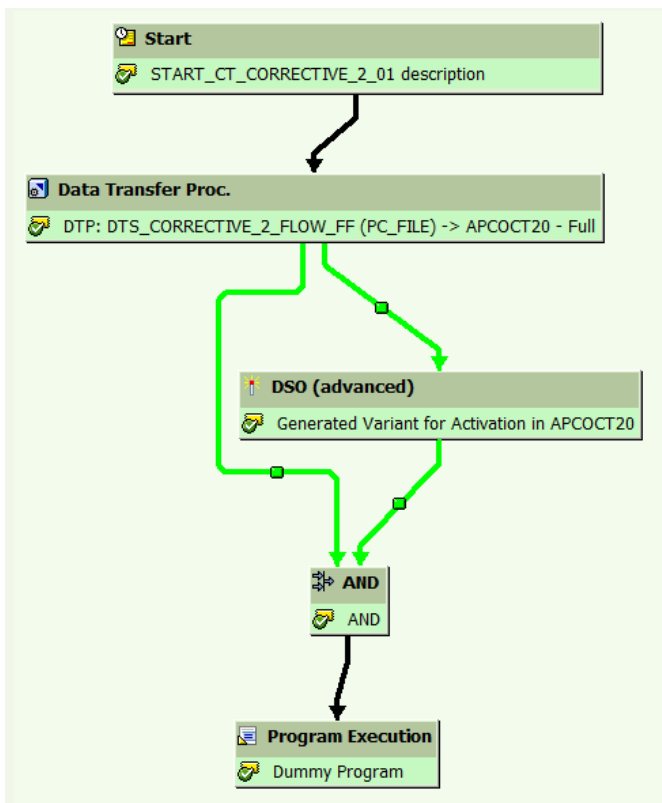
Start
START_CT_CORRECTIVE_2_01 description

Data Transfer Proc.
DTP: DTS_CORRECTIVE_2_FLOW_FF (PC_FILE) -> APCOCT20 - Full

DSO (advanced)
Generated Variant for Activation in APCOCT20

AND
AND

Program Execution
Dummy Program